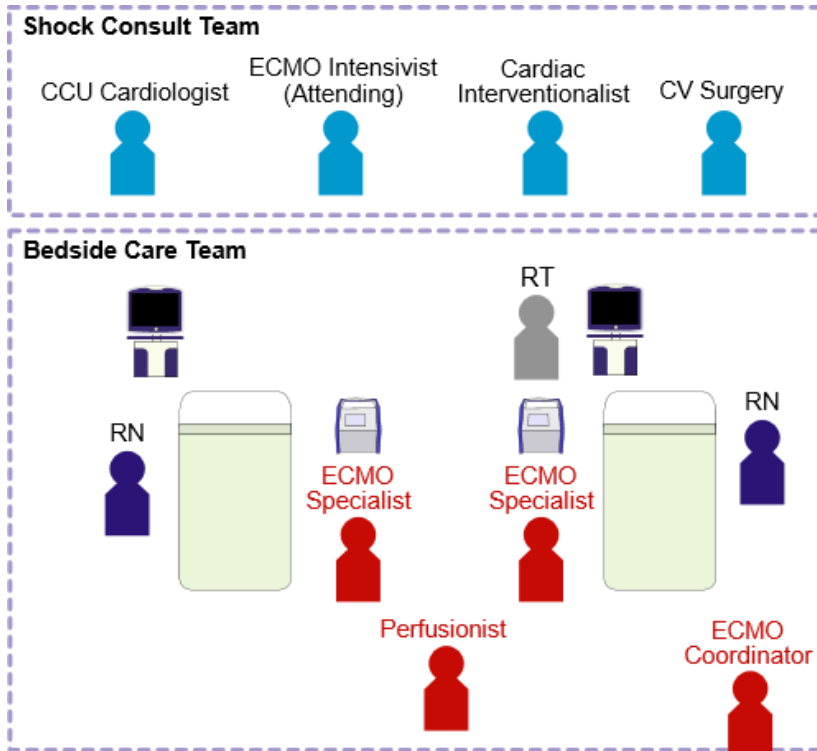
Shock Consult Team

CCU Cardiologist

ECMO Intensivist (Attending)

Cardiac Interventionalist

CV Surgery

Bedside Care Team

RT

RN

RN

ECMO Specialist

ECMO Specialist

Perfusionist

ECMO Coordinator